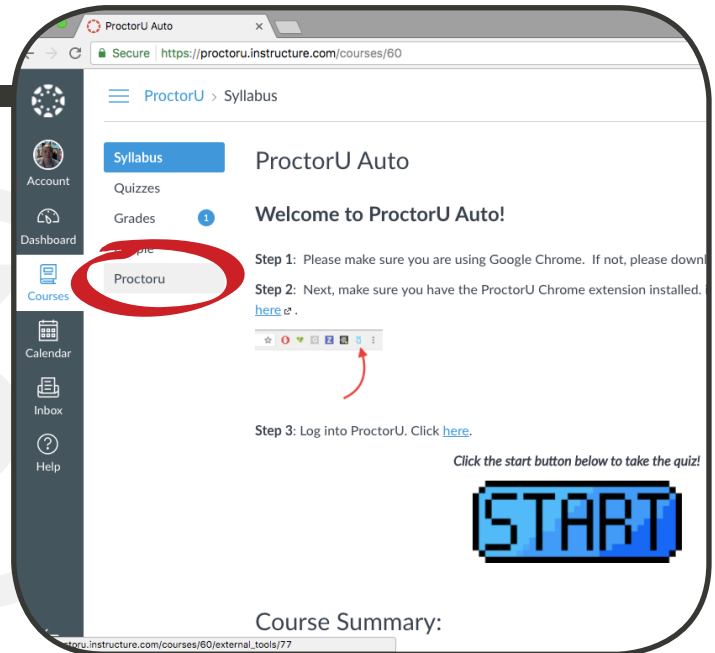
ProctorU Auto

Secure https://proctoru.instructure.com/courses/60

ProctorU > Syllabus

Account

Dashboard

Courses

Calendar

Inbox

Help

Syllabus

Quizzes

Grades 1

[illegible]ople

Proctoru

ProctorU Auto

Welcome to ProctorU Auto!

Step 1: Please make sure you are using Google Chrome. If not, please downl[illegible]

Step 2: Next, make sure you have the ProctorU Chrome extension installed. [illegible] here.

Step 3: Log into ProctorU. Click here.

Click the start button below to take the quiz!

START

Course Summary:

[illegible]toru.instructure.com/courses/60/external_tools/77